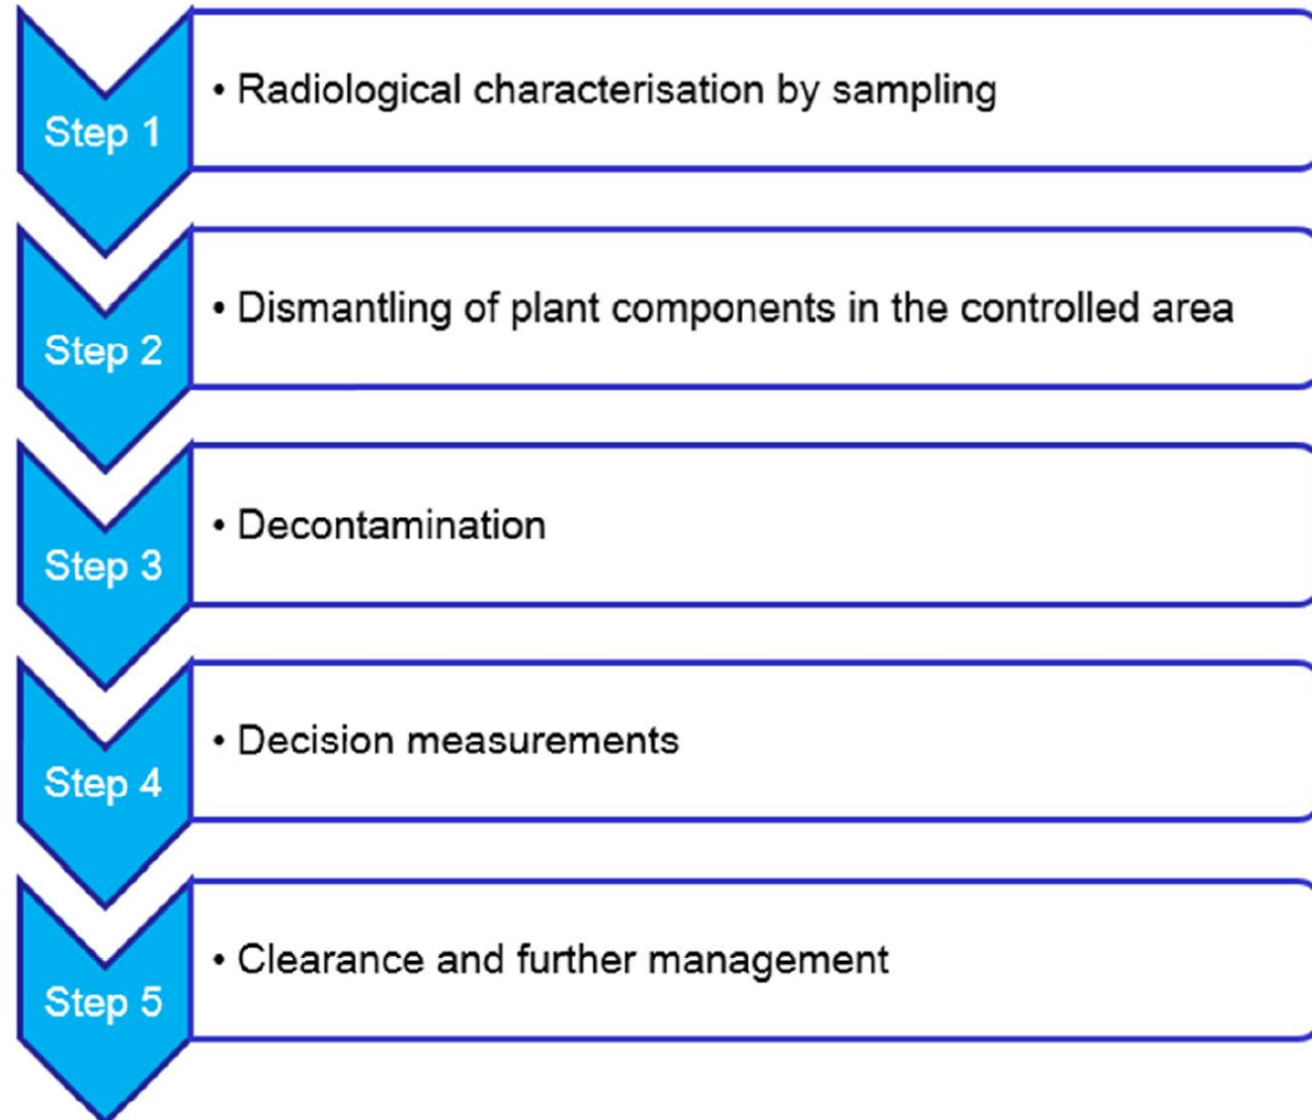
Step 1

• Radiological characterisation by sampling

Step 2

• Dismantling of plant components in the controlled area

Step 3

• Decontamination

Step 4

• Decision measurements

Step 5

• Clearance and further management